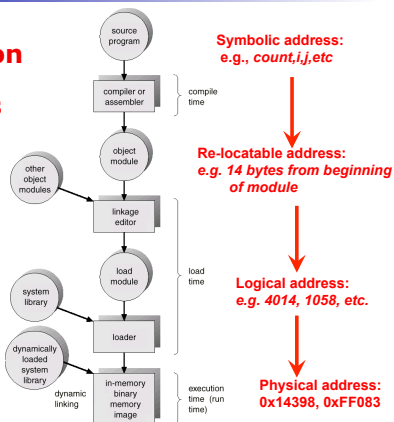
on

source program

compiler or assembler

compile time

object module

other object modules

linkage editor

load module

load time

system library

loader

dynamically loaded system library

dynamic linking

in-memory binary memory image

execution time (run time)

Symbolic address: e.g., count,i,j,etc

Re-locatable address: e.g. 14 bytes from beginning of module

Logical address: e.g. 4014, 1058, etc.

Physical address: 0x14398, 0xFF083